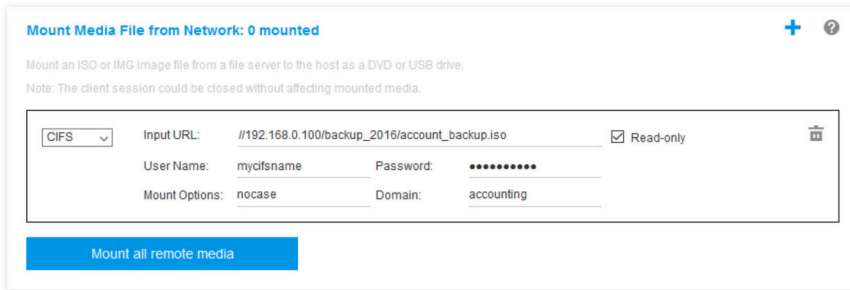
Mount Media File from Network: 0 mounted

+ ?

Mount an ISO or IMG image file from a file server to the host as a DVD or USB drive.

Note: The client session could be closed without affecting mounted media.

CIFS

Input URL: //192.168.0.100/backup_2016/account_backup.iso

Read-only

User Name: mycifsname

Password: ••••••••••

Mount Options: nocase

Domain: accounting

Mount all remote media